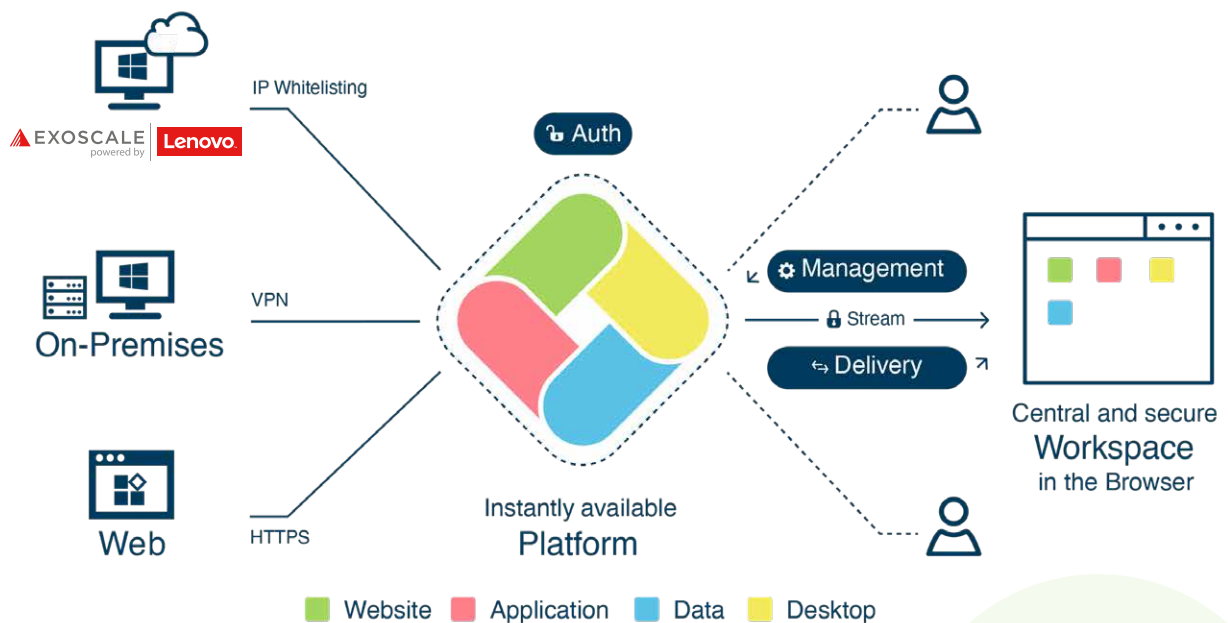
EXOSCALE powered by Lenovo

IP Whitelisting

Auth

On-Premises

VPN

Management

Stream

Delivery

Central and secure Workspace in the Browser

Web

HTTPS

Instantly available Platform

Website Application Data Desktop